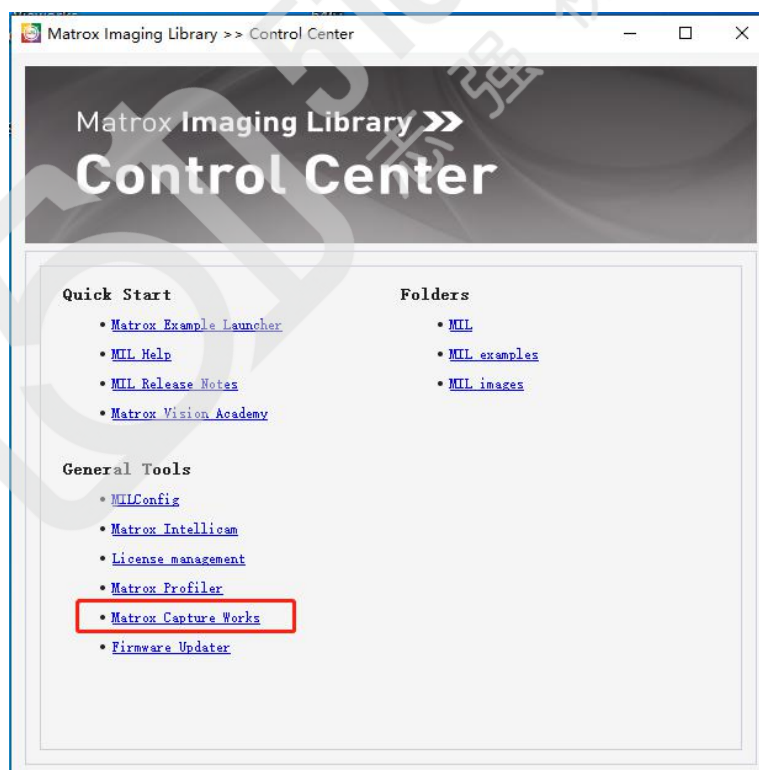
Matrox Imaging Library >> Control Center

Matrox Imaging Library >>
Control Center

Quick Start
• Matrox Example Launcher
• MIL Help
• MIL Release Notes
• Matrox Vision Academy

General Tools
• MILConfig
• Matrox Intellicam
• License management
• Matrox Profiler
• Matrox Capture Works
• Firmware Updater

Folders
• MIL
• MIL examples
• MIL images